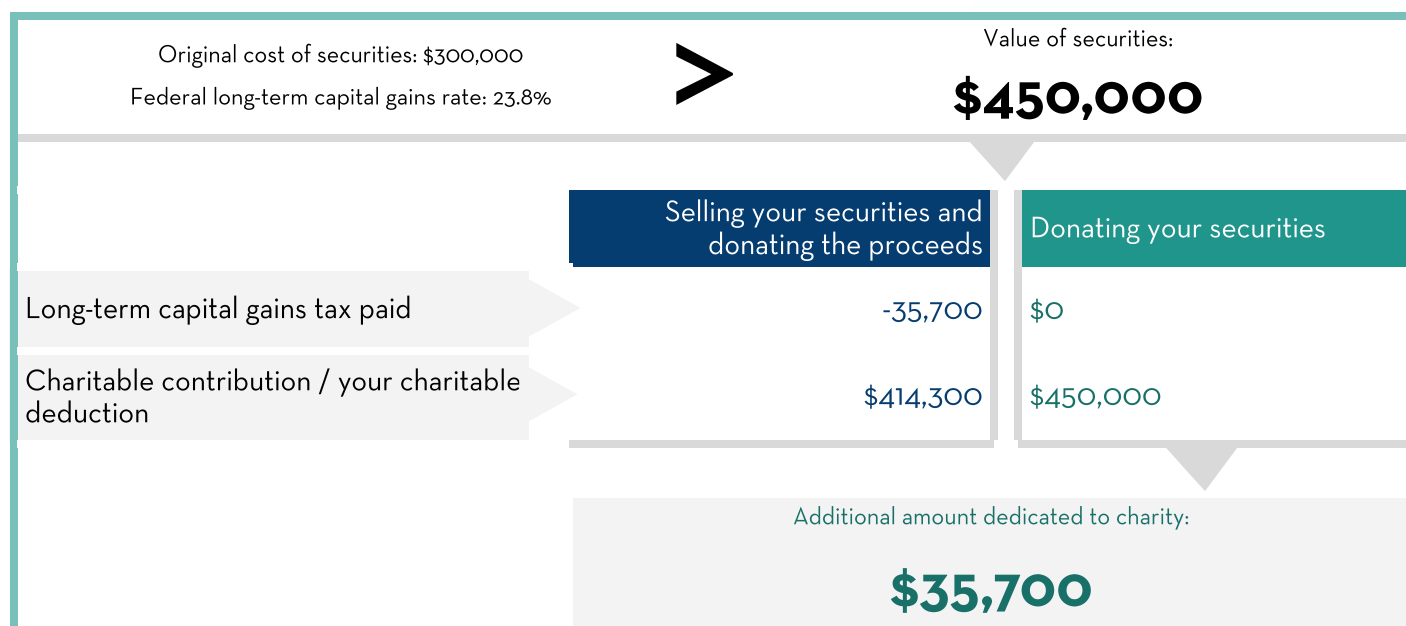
Original cost of securities: $300,000

Federal long-term capital gains rate: 23.8%

>

Value of securities:

$450,000

| | Selling your securities and donating the proceeds | Donating your securities |
|---|---|---|
| Long-term capital gains tax paid | -35,700 | $0 |
| Charitable contribution / your charitable deduction | $414,300 | $450,000 |

Additional amount dedicated to charity:

$35,700